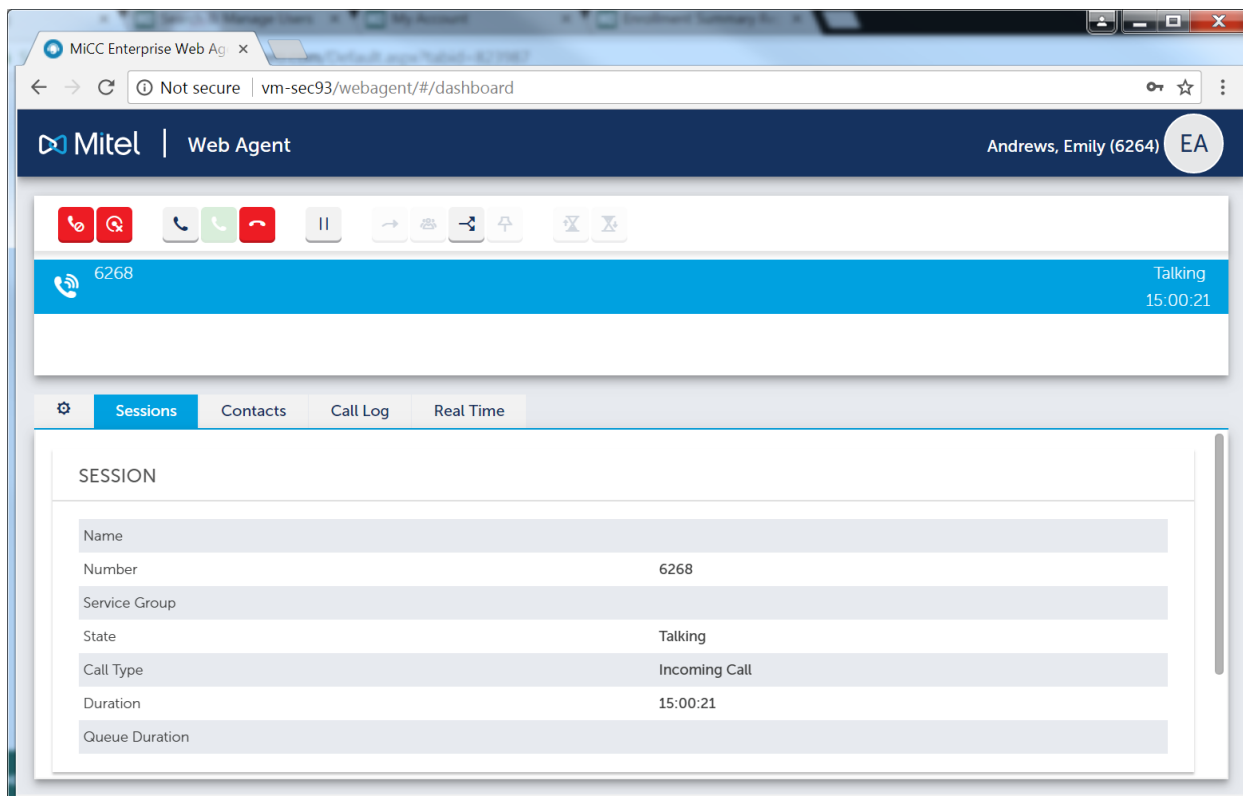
MiCC Enterprise Web Ag ×

Not secure | vm-sec93/webagent/#/dashboard

Mitel | Web Agent

Andrews, Emily (6264) EA

6268

Talking
15:00:21

Sessions | Contacts | Call Log | Real Time

SESSION

| | |
|---|---|
| Name | |
| Number | 6268 |
| Service Group | |
| State | Talking |
| Call Type | Incoming Call |
| Duration | 15:00:21 |
| Queue Duration | |